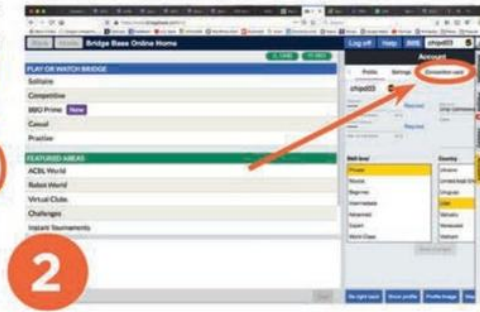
Bridge Base Online Home

Log off Help BBO chips03

PLAY OR WATCH BRIDGE
Solitaire
Competitive
BBO Prime New
Casual
Practice

FEATURED AREAS
ACBL World
Robot World
Virtual Clubs
Challenges
Instant Tournaments

Account
Profile Settings Convention card
chips03

Skill level
Private
Novice
Beginner
Intermediate
Advanced
Expert
World Class

Country

2